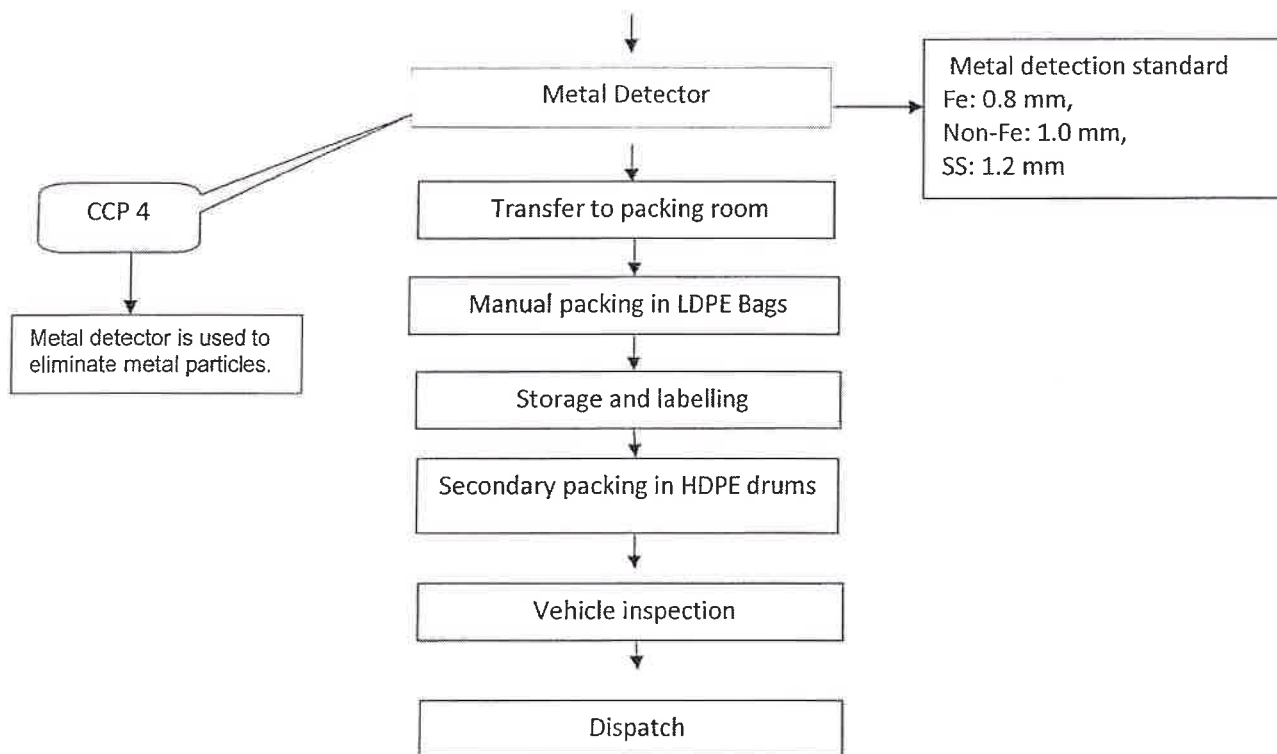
Metal Detector

Metal detection standard
Fe: 0.8 mm,
Non-Fe: 1.0 mm,
SS: 1.2 mm

CCP 4

Metal detector is used to eliminate metal particles.

Transfer to packing room

Manual packing in LDPE Bags

Storage and labelling

Secondary packing in HDPE drums

Vehicle inspection

Dispatch